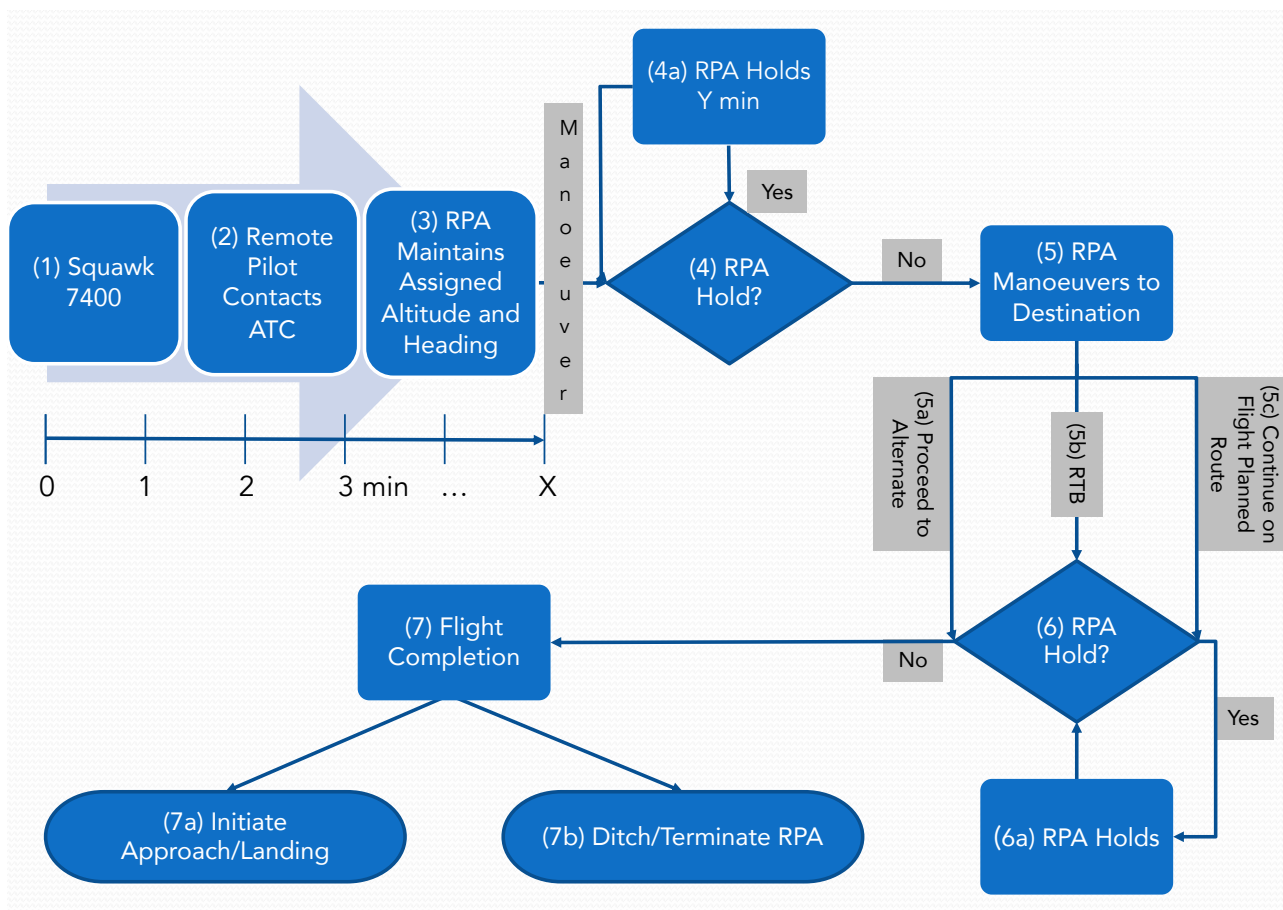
(1) Squawk 7400

(2) Remote Pilot Contacts ATC

(3) RPA Maintains Assigned Altitude and Heading

0
1
2
3 min
…
X

Manoeuver

(4a) RPA Holds Y min

Yes

(4) RPA Hold?

No

(5) RPA Manoeuvers to Destination

(5a) Proceed to Alternate

(5b) RTB

(5c) Continue on Flight Planned Route

(6) RPA Hold?

No

Yes

(6a) RPA Holds

(7) Flight Completion

(7a) Initiate Approach/Landing

(7b) Ditch/Terminate RPA